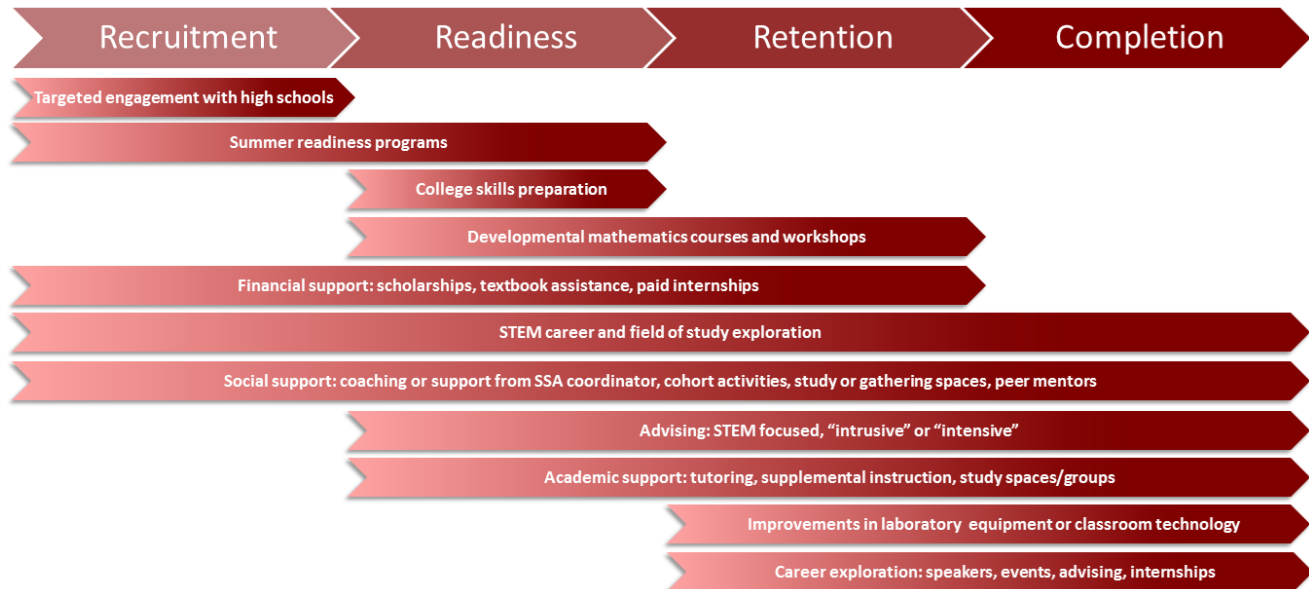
Recruitment
Readiness
Retention
Completion

Targeted engagement with high schools

Summer readiness programs

College skills preparation

Developmental mathematics courses and workshops

Financial support: scholarships, textbook assistance, paid internships

STEM career and field of study exploration

Social support: coaching or support from SSA coordinator, cohort activities, study or gathering spaces, peer mentors

Advising: STEM focused, “intrusive” or “intensive”

Academic support: tutoring, supplemental instruction, study spaces/groups

Improvements in laboratory equipment or classroom technology

Career exploration: speakers, events, advising, internships